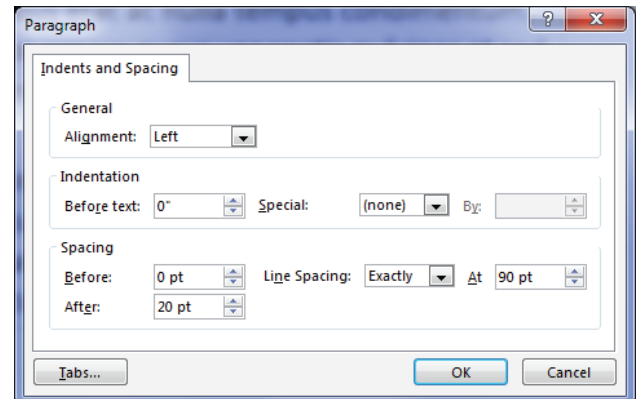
Paragraph

?

X

Indents and Spacing

General

Alignment: Left

Indentation

Before text: 0"

Special: (none)

By:

Spacing

Before: 0 pt

Line Spacing: Exactly

At 90 pt

After: 20 pt

Tabs...

OK

Cancel